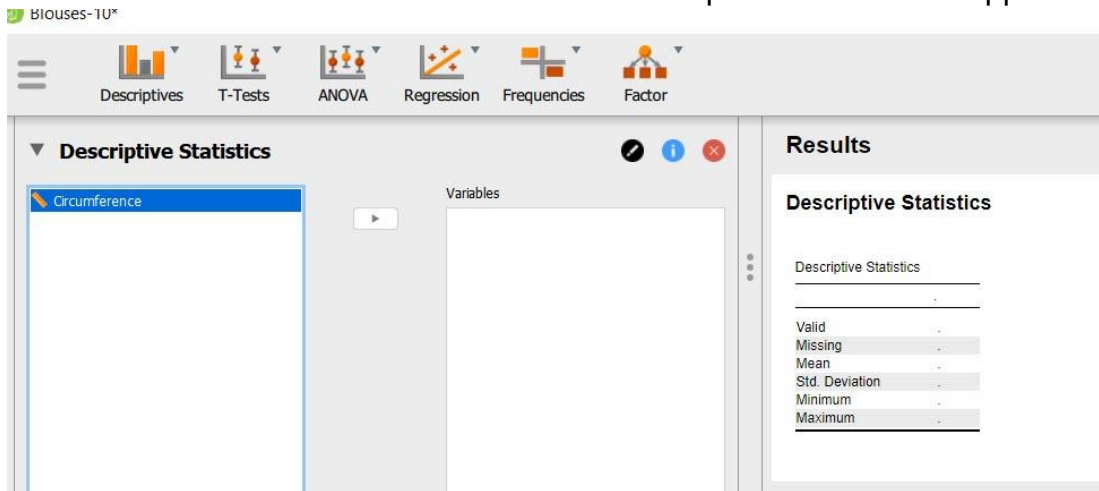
Blouses-10*

Descriptives T-Tests ANOVA Regression Frequencies Factor

Descriptive Statistics

Circumference

Variables

Results

Descriptive Statistics

Descriptive Statistics

|  | . |
|---|---|
| Valid | . |
| Missing | . |
| Mean | . |
| Std. Deviation | . |
| Minimum | . |
| Maximum | . |